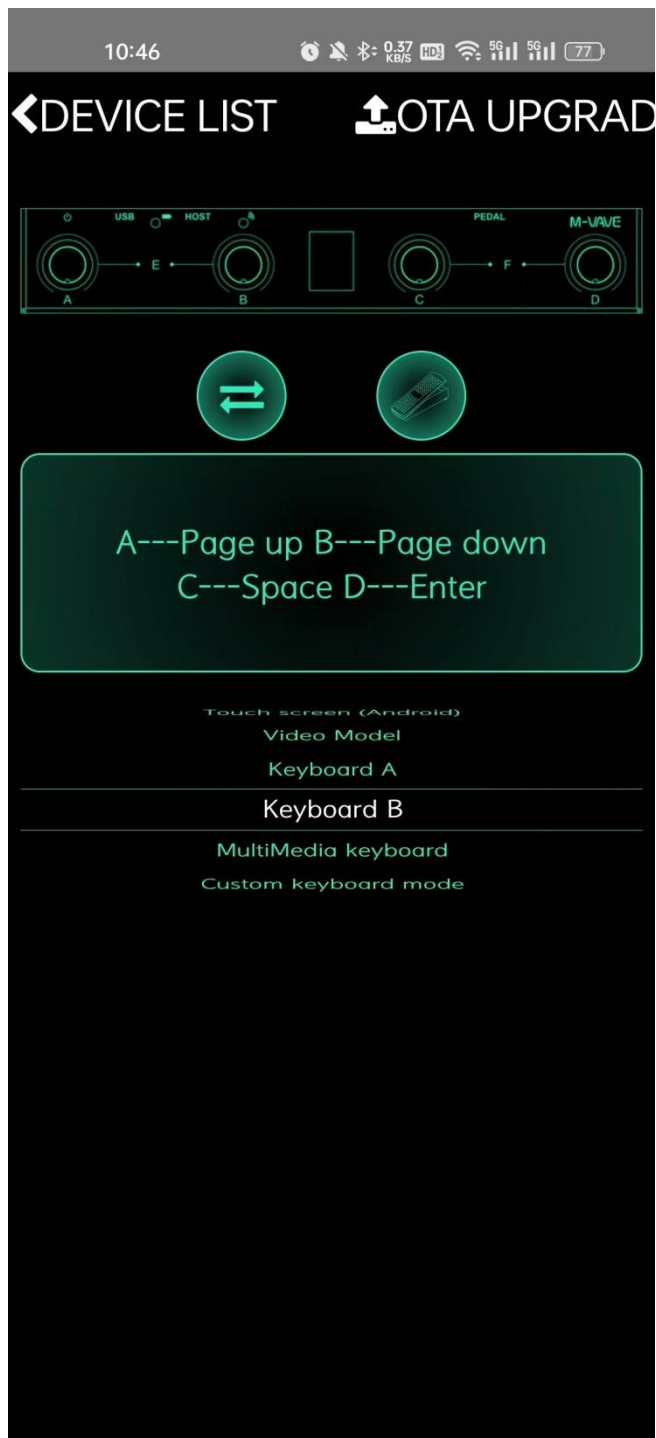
10:46 0.37 KB/S HD 5G 5G 77

DEVICE LIST OTA UPGRAD

USB HOST PEDAL M-VAVE
E F
A B C D

A---Page up B---Page down
C---Space D---Enter

Touch screen (Android)
Video Model
Keyboard A
Keyboard B
MultiMedia keyboard
Custom keyboard mode